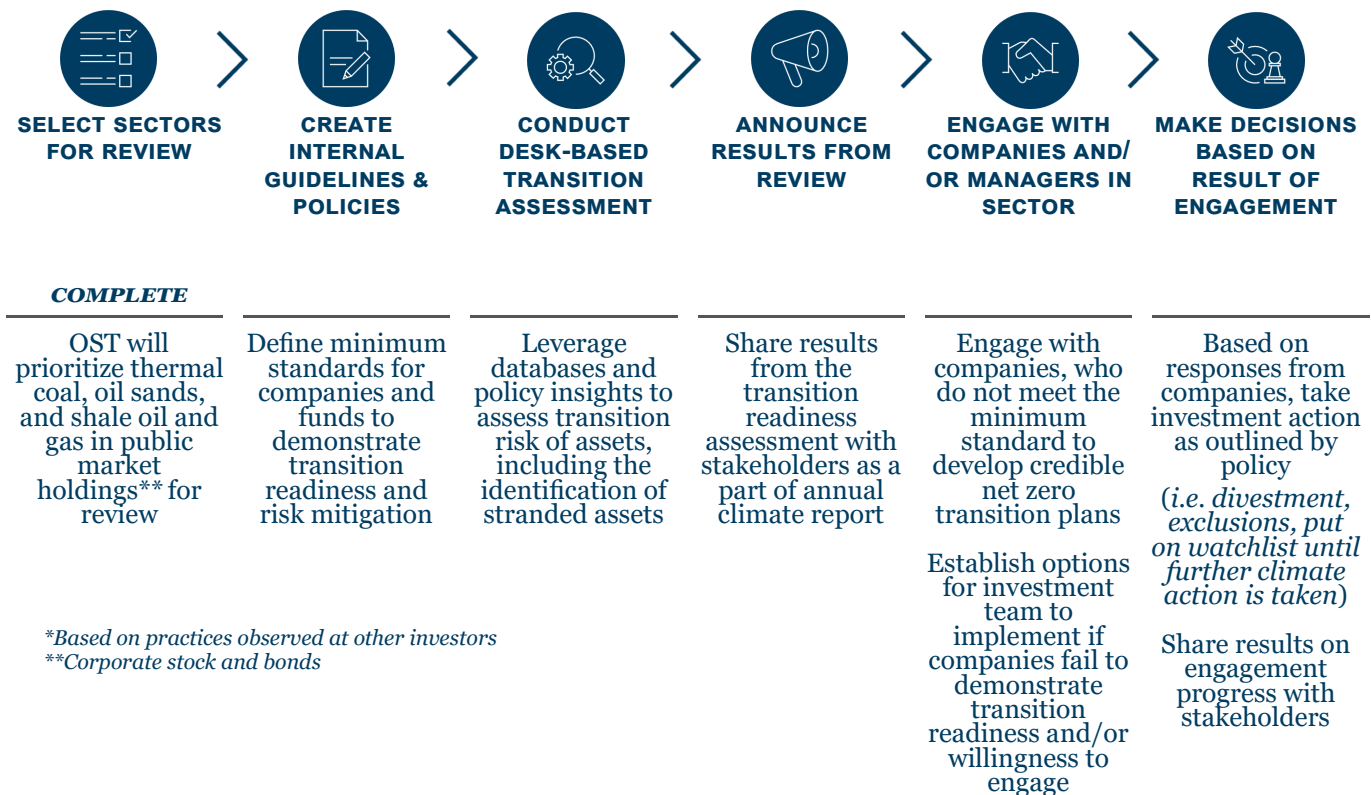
SELECT SECTORS FOR REVIEW

CREATE INTERNAL GUIDELINES & POLICIES

CONDUCT DESK-BASED TRANSITION ASSESSMENT

ANNOUNCE RESULTS FROM REVIEW

ENGAGE WITH COMPANIES AND/ OR MANAGERS IN SECTOR

MAKE DECISIONS BASED ON RESULT OF ENGAGEMENT

COMPLETE

OST will prioritize thermal coal, oil sands, and shale oil and gas in public market holdings** for review

Define minimum standards for companies and funds to demonstrate transition readiness and risk mitigation

Leverage databases and policy insights to assess transition risk of assets, including the identification of stranded assets

Share results from the transition readiness assessment with stakeholders as a part of annual climate report

Engage with companies, who do not meet the minimum standard to develop credible net zero transition plans

Establish options for investment team to implement if companies fail to demonstrate transition readiness and/or willingness to engage

Based on responses from companies, take investment action as outlined by policy (i.e. divestment, exclusions, put on watchlist until further climate action is taken)

Share results on engagement progress with stakeholders

*Based on practices observed at other investors
**Corporate stock and bonds